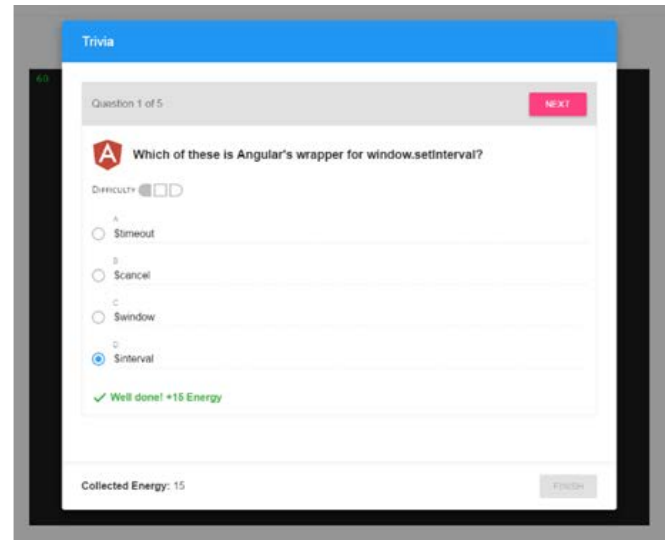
Trivia

60

Question 1 of 5

NEXT

A

Which of these is Angular's wrapper for window.setInterval?

DIFFICULTY

A
$timeout

B
$cancel

C
$window

D
$interval

✓ Well done! +15 Energy

Collected Energy: 15

FINISH